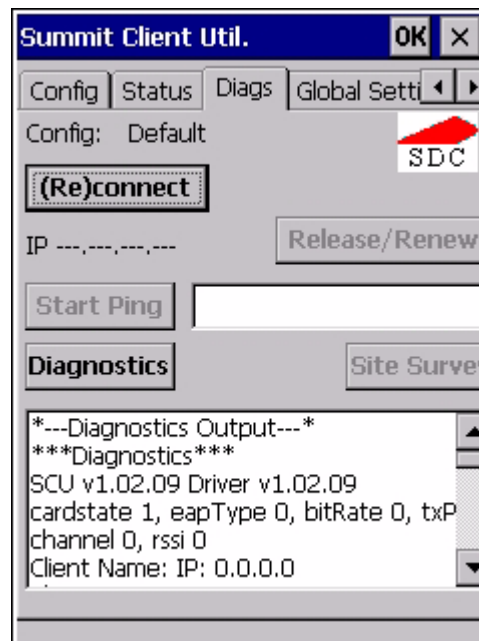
Summit Client Util.

OK ×

Config | Status | Diags | Global Setti

Config: Default

SDC

(Re)connect

IP ---.---.---.---

Release/Renew

Start Ping

Diagnostics

Site Surve

*---Diagnostics Output---*
***Diagnostics***
SCU v1.02.09 Driver v1.02.09
cardstate 1, eapType 0, bitRate 0, txP
channel 0, rssi 0
Client Name: IP: 0.0.0.0